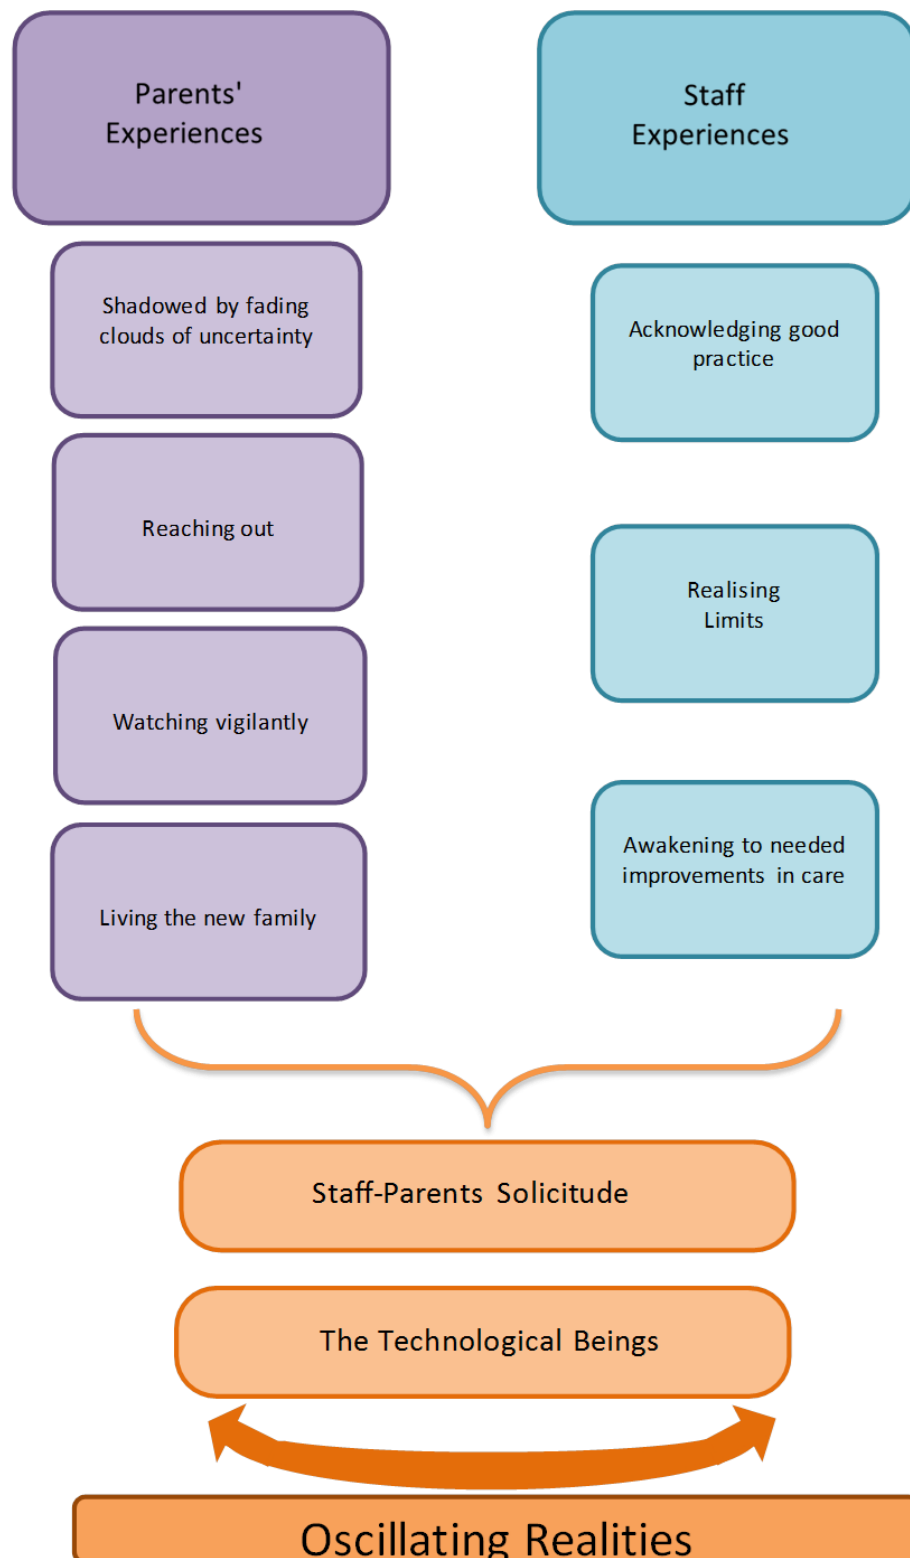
Parents' Experiences

Shadowed by fading clouds of uncertainty

Reaching out

Watching vigilantly

Living the new family

Staff Experiences

Acknowledging good practice

Realising Limits

Awakening to needed improvements in care

Staff-Parents Solicitude

The Technological Beings

Oscillating Realities